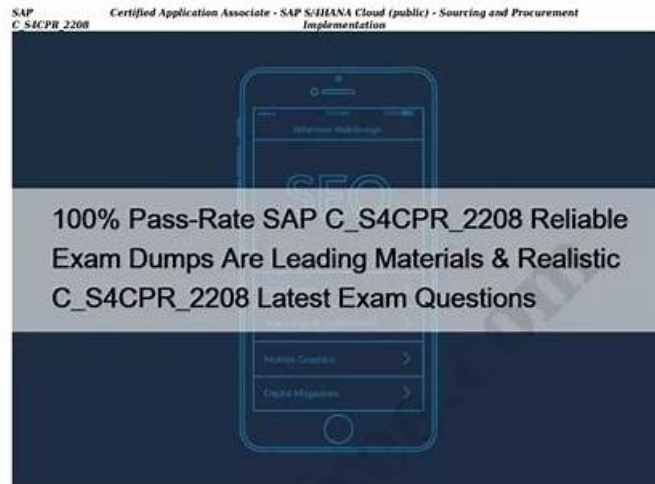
SAP
C S4CPR 2208

Certified Application Associate - SAP S/4HANA Cloud (public) - Sourcing and Procurement Implementation

Welcome Walkthrough

SEO

100% Pass-Rate SAP C_S4CPR_2208 Reliable Exam Dumps Are Leading Materials & Realistic C_S4CPR_2208 Latest Exam Questions

Motion Graphics

Digital Magazines